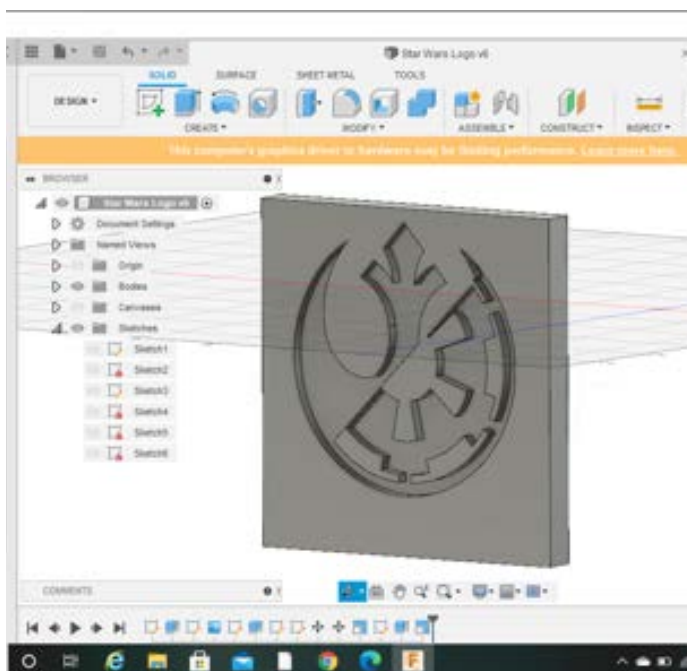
Star Wars Logo v6

SOLID SURFACE SHEET METAL TOOLS

DESIGN ▾

CREATE ▾ MODIFY ▾ ASSEMBLE ▾ CONSTRUCT ▾ INSPECT ▾

This computer's graphics driver or hardware may be limiting performance. Learn more here.

BROWSER

Star Wars Logo v6

Document Settings

Named Views

Origin

Bodies

Canvases

Sketches

Sketch1

Sketch2

Sketch3

Sketch4

Sketch5

Sketch6

COMMENTS